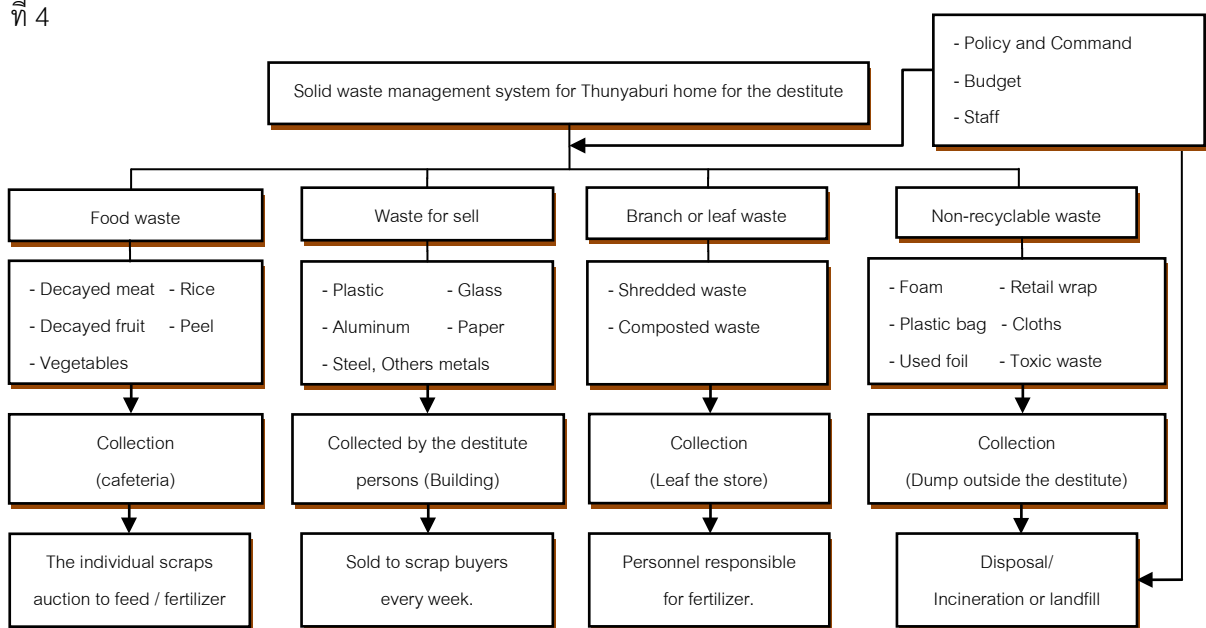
ที่ 4

Solid waste management system for Thunyaburi home for the destitute

- Policy and Command
- Budget
- Staff

Food waste

- Decayed meat - Rice
- Decayed fruit - Peel
- Vegetables

Collection
(cafeteria)

The individual scraps auction to feed / fertilizer

Waste for sell

- Plastic - Glass
- Aluminum - Paper
- Steel, Others metals

Collected by the destitute persons (Building)

Sold to scrap buyers every week.

Branch or leaf waste

- Shredded waste
- Composted waste

Collection
(Leaf the store)

Personnel responsible for fertilizer.

Non-recyclable waste

- Foam - Retail wrap
- Plastic bag - Cloths
- Used foil - Toxic waste

Collection
(Dump outside the destitute)

Disposal/
Incineration or landfill